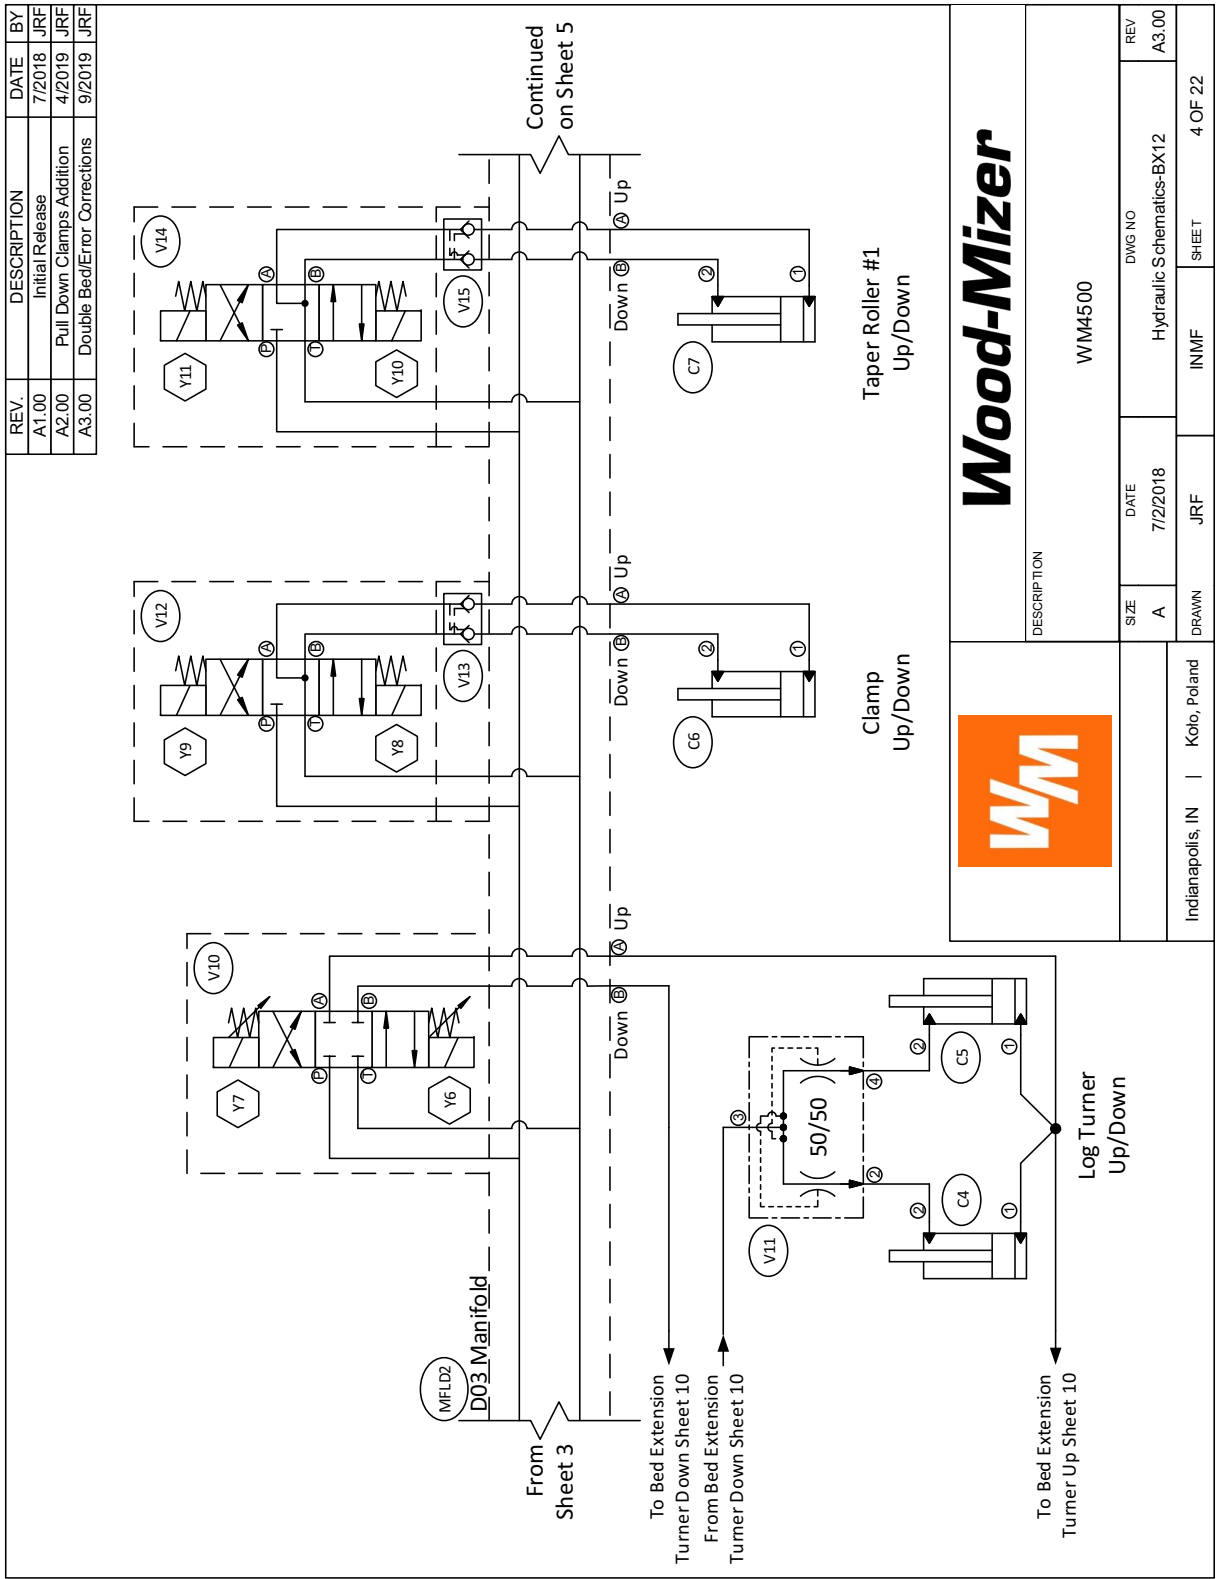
| REV. | DESCRIPTION | DATE | BY |
|---|---|---|---|
| A1.00 | Initial Release | 7/2018 | JRF |
| A2.00 | Pull Down Clamps Addition | 4/2019 | JRF |
| A3.00 | Double Bed/Error Corrections | 9/2019 | JRF |

Continued on Sheet 5

V14
A B P T
Y11 Y10
V15
Ⓐ Up
Down Ⓑ
② ①
C7
Taper Roller #1 Up/Down

V12
A B P T
Y9 Y8
V13
Ⓐ Up
Down Ⓑ
② ①
C6
Clamp Up/Down

V10
A B P T
Y7 Y6
Ⓐ Up
Down Ⓑ
③ ④ ②
50/50
V11
② ① C5
② ① C4
Log Turner Up/Down

MFLD2
D03 Manifold
From Sheet 3
To Bed Extension Turner Down Sheet 10
From Bed Extension Turner Down Sheet 10
To Bed Extension Turner Up Sheet 10

Wood-Mizer
WM
DESCRIPTION
WM4500
SIZE A
DATE 7/2/2018
DWG NO Hydraulic Schematics-BX12
REV A3.00
DRAWN JRF
INMF
SHEET 4 OF 22
Indianapolis, IN | Kolo, Poland